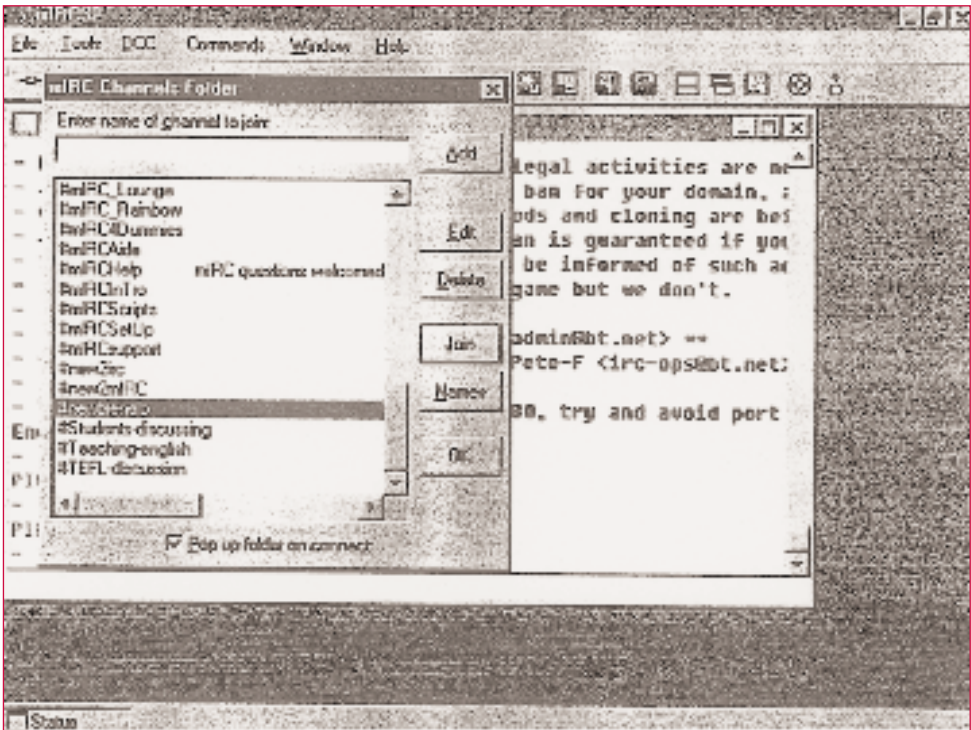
File Tools DCC Commands Window Help

mIRC Channels Folder

Enter name of channel to join:

Add

#mIRC_Lounge
#mIRC_Rainbow
#mIRC4Dummies
#mIRCAide
#mIRCHelp mIRC questions welcomed
#mIRCIntro
#mIRCScripts
#mIRCSetUp
#mIRCsupport
#newZoo
#new2mIRC
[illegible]
#Students-discussing
#Teaching-english
#TEFL-discussion

Edit

Delete

Join

Names

OK

Pop up folder on connect

legal activities are me
ban for your domain,
ods and cloning are bei
an is guaranteed if you
be informed of such ac
game but we don't.

admin@bt.net> --
Pete-F <irc-ops@bt.net

80, try and avoid port

Status